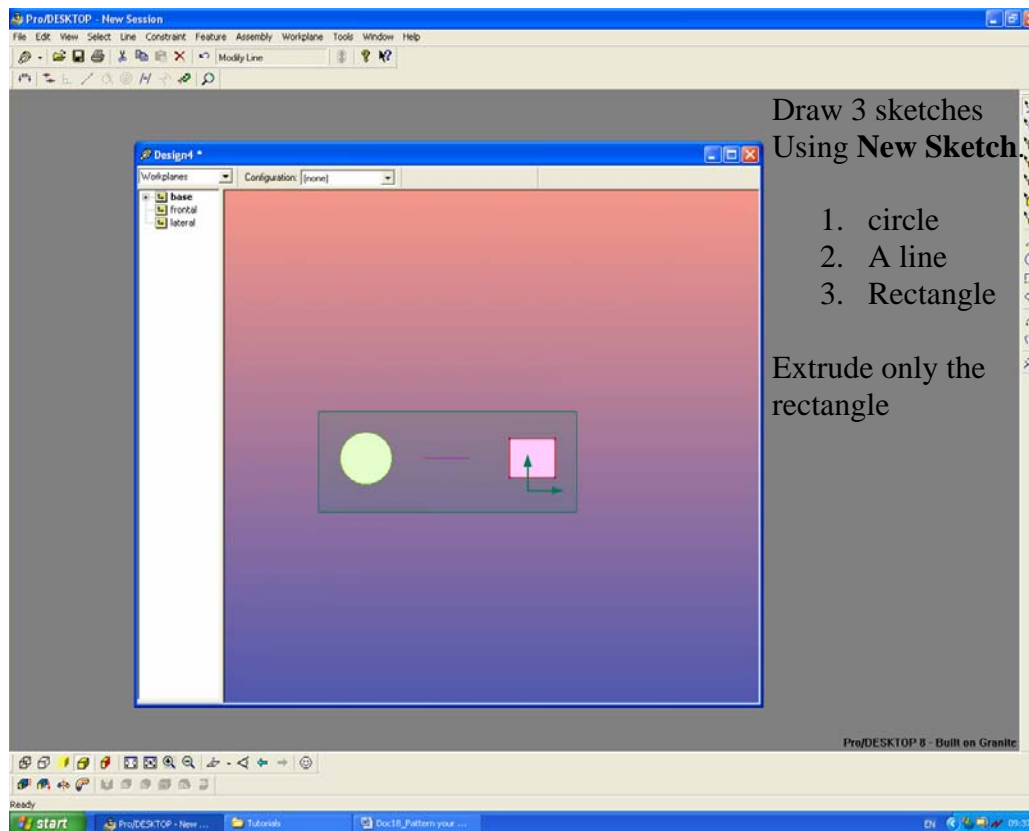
Pro/DESKTOP - New Session

File Edit View Select Line Constraint Feature Assembly Workplane Tools Window Help

Modify Line

Draw 3 sketches
Using **New Sketch**.

1. circle
2. A line
3. Rectangle

Extrude only the rectangle

Design4 *

Workplanes

Configuration: [none]

base
frontal
lateral

Pro/DESKTOP 8 - Built on Granite

Ready

start

Pro/DESKTOP - New ...

Tutorials

Doc18_Pattern your ...

EN 09:3